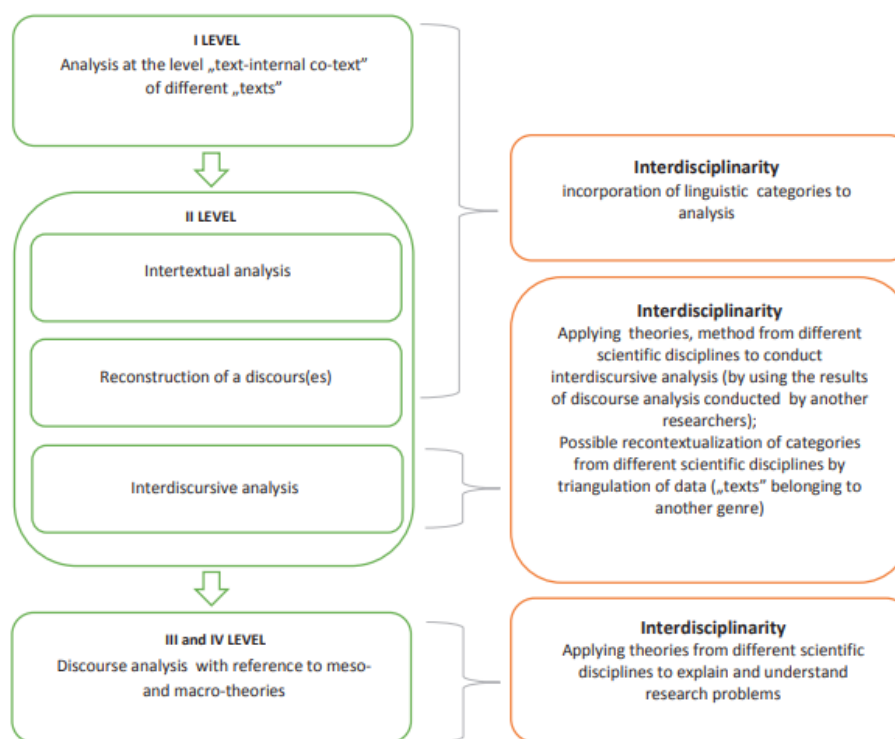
I LEVEL
Analysis at the level „text-internal co-text" of different „texts"

Interdisciplinarity
incorporation of linguistic categories to analysis

II LEVEL

Intertextual analysis

Reconstruction of a discours(es)

Interdiscursive analysis

Interdisciplinarity
Applying theories, method from different scientific disciplines to conduct interdiscursive analysis (by using the results of discourse analysis conducted by another researchers);
Possible recontextualization of categories from different scientific disciplines by triangulation of data („texts" belonging to another genre)

III and IV LEVEL
Discourse analysis with reference to meso- and macro-theories

Interdisciplinarity
Applying theories from different scientific disciplines to explain and understand research problems